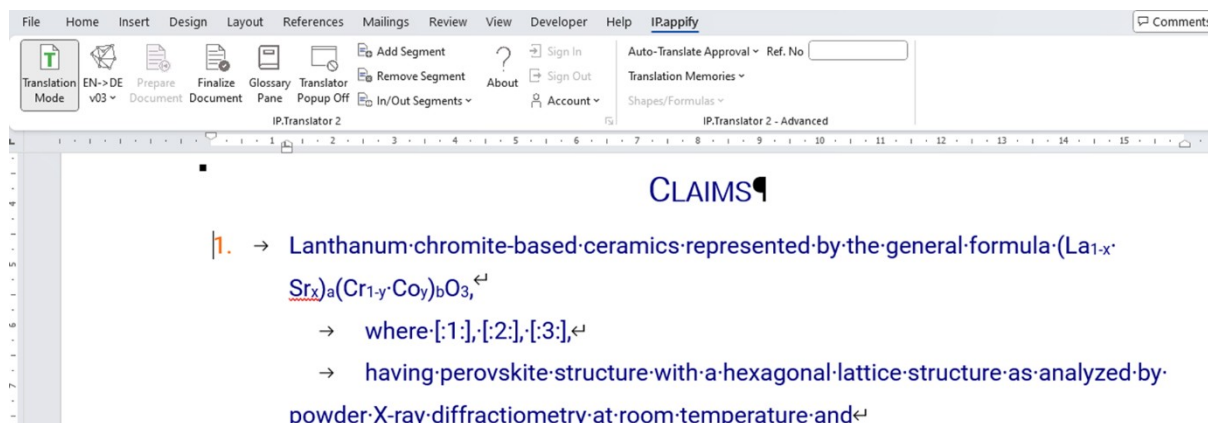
File Home Insert Design Layout References Mailings Review View Developer Help IP.appify

Comments

Translation Mode EN->DE v03 Prepare Document Finalize Document Glossary Pane Translator Popup Off Add Segment Remove Segment In/Out Segments About Sign In Sign Out Account

IP.Translator 2

Auto-Translate Approval Ref. No Translation Memories Shapes/Formulas

IP.Translator 2 - Advanced

CLAIMS¶

1. → Lanthanum·chromite-based·ceramics·represented·by·the·general·formula·(La$_{1-x}$·Sr$_x$)$_a$(Cr$_{1-y}$·Co$_y$)$_b$O$_3$,↵

→ where·[:1:],·[:2:],·[:3:],↵

→ having·perovskite·structure·with·a·hexagonal·lattice·structure·as·analyzed·by·powder·X-ray·diffractiometry·at·room·temperature·and↵